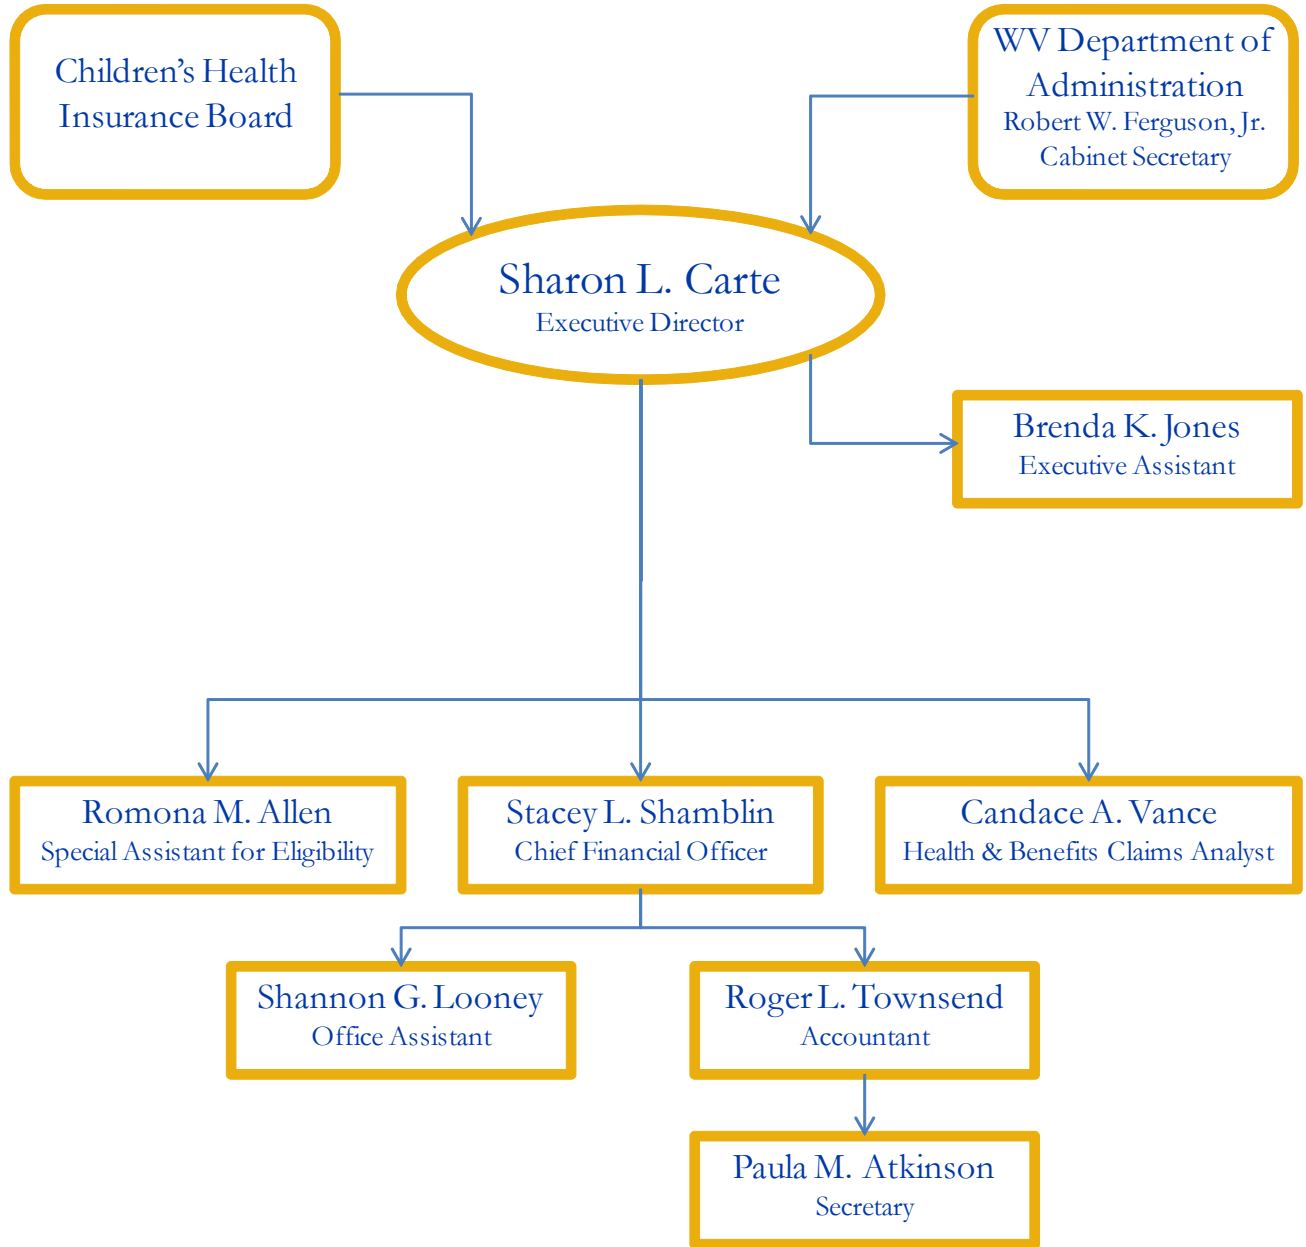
Children's Health Insurance Board

WV Department of Administration
Robert W. Ferguson, Jr.
Cabinet Secretary

Sharon L. Carte
Executive Director

Brenda K. Jones
Executive Assistant

Romona M. Allen
Special Assistant for Eligibility

Stacey L. Shamblin
Chief Financial Officer

Candace A. Vance
Health & Benefits Claims Analyst

Shannon G. Looney
Office Assistant

Roger L. Townsend
Accountant

Paula M. Atkinson
Secretary